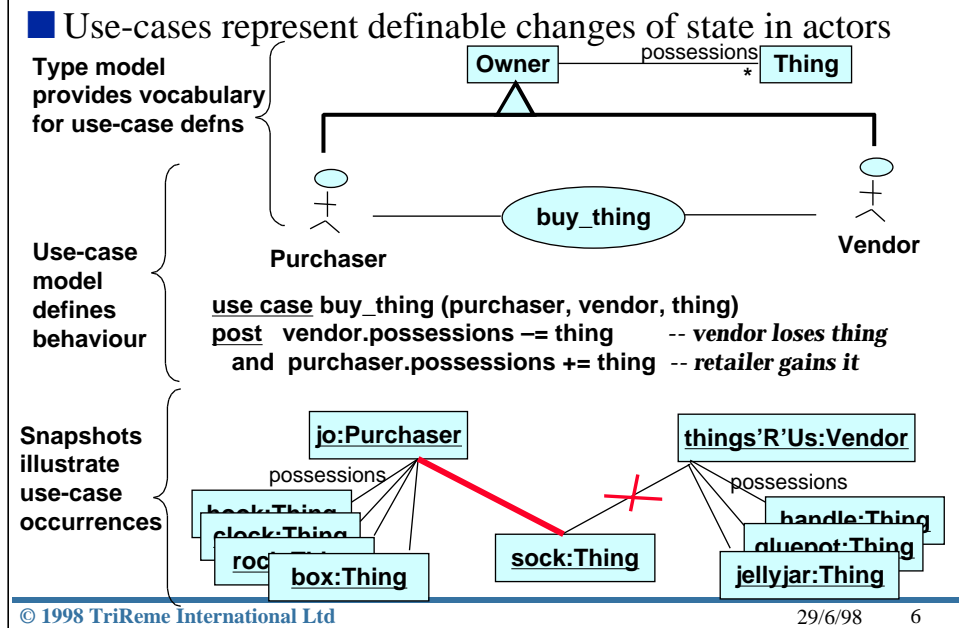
Use-cases represent definable changes of state in actors

Type model provides vocabulary for use-case defns

Owner

possessions

*

Thing

Purchaser

buy_thing

Vendor

Use-case model defines behaviour

use case buy_thing (purchaser, vendor, thing)
post vendor.possessions –= thing -- vendor loses thing
and purchaser.possessions += thing -- retailer gains it

Snapshots illustrate use-case occurrences

jo:Purchaser

possessions

book:Thing

clock:Thing

rock:Thing

box:Thing

sock:Thing

things'R'Us:Vendor

possessions

handle:Thing

gluepot:Thing

jellyjar:Thing

© 1998 TriReme International Ltd 29/6/98 6